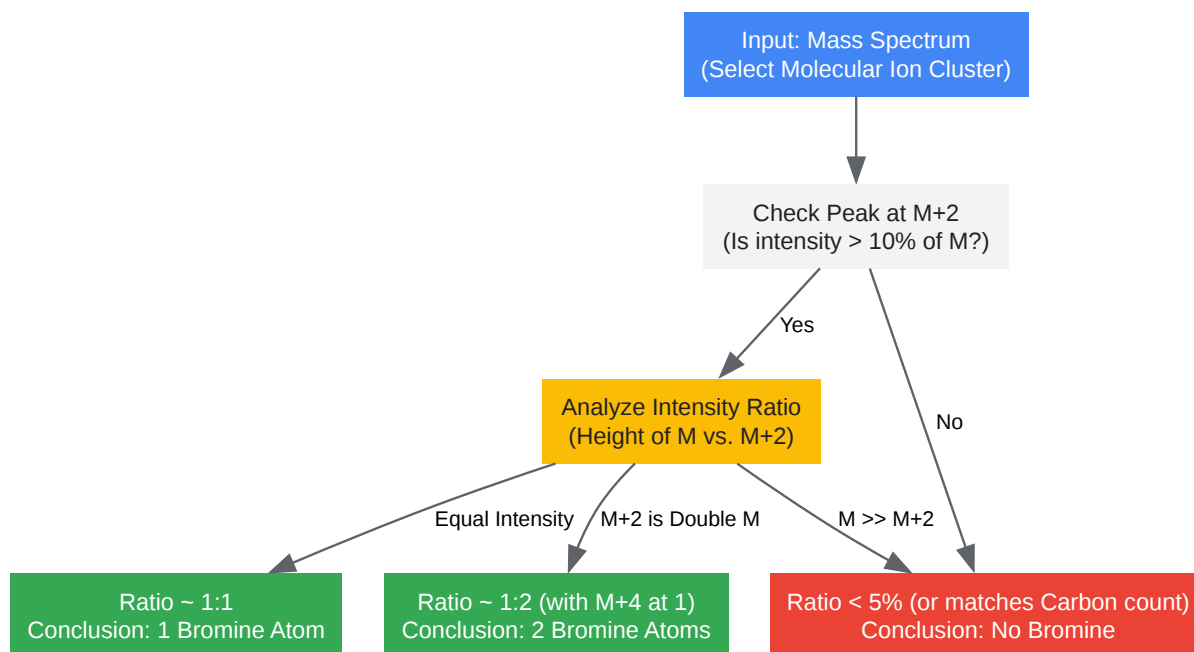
Input: Mass Spectrum
(Select Molecular Ion Cluster)

Check Peak at M+2
(Is intensity > 10% of M?)

Yes

No

Analyze Intensity Ratio
(Height of M vs. M+2)

Equal Intensity

M+2 is Double M

M >> M+2

Ratio ~ 1:1
Conclusion: 1 Bromine Atom

Ratio ~ 1:2 (with M+4 at 1)
Conclusion: 2 Bromine Atoms

Ratio < 5% (or matches Carbon count)
Conclusion: No Bromine